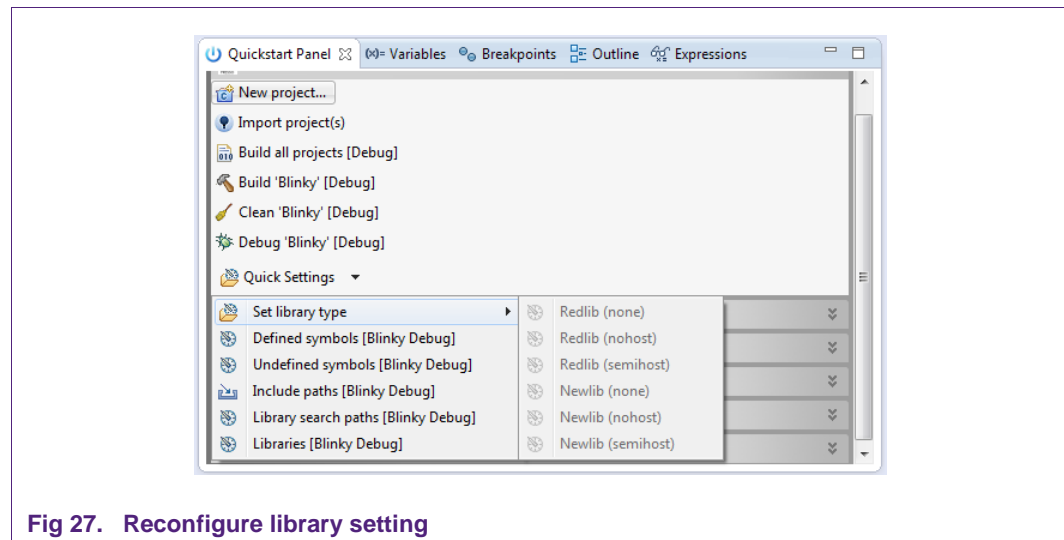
Quickstart Panel (x)= Variables Breakpoints Outline Expressions

New project...

Import project(s)

Build all projects [Debug]

Build 'Blinky' [Debug]

Clean 'Blinky' [Debug]

Debug 'Blinky' [Debug]

Quick Settings

Set library type

Defined symbols [Blinky Debug]

Undefined symbols [Blinky Debug]

Include paths [Blinky Debug]

Library search paths [Blinky Debug]

Libraries [Blinky Debug]

Redlib (none)

Redlib (nohost)

Redlib (semihost)

Newlib (none)

Newlib (nohost)

Newlib (semihost)

Fig 27. Reconfigure library setting